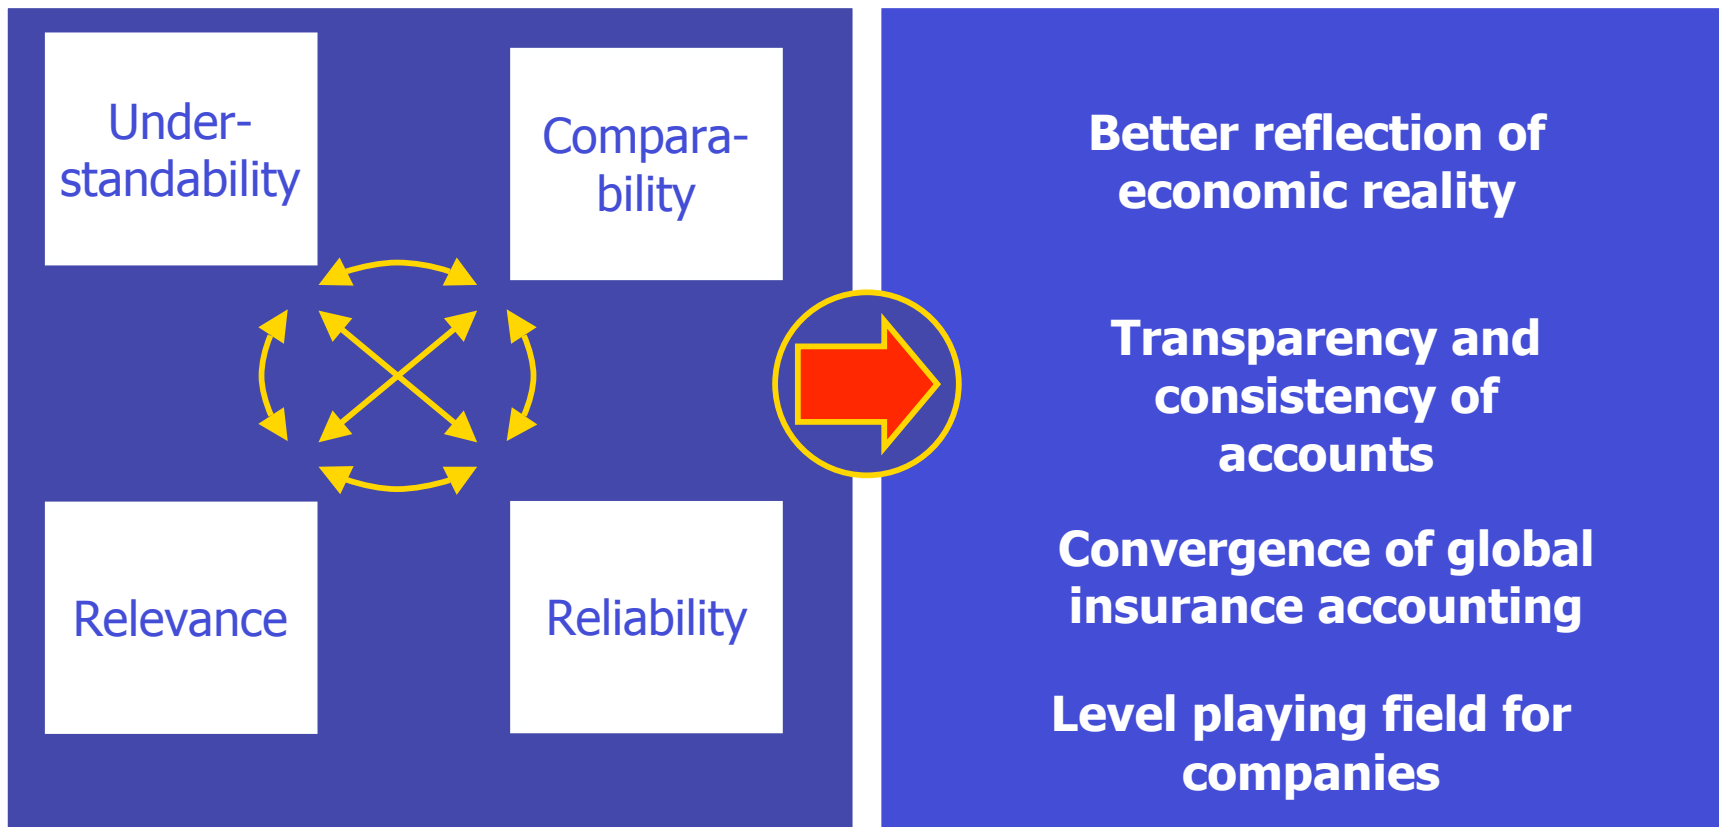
Under-standability

Compara-bility

Relevance

Reliability

Better reflection of economic reality

Transparency and consistency of accounts

Convergence of global insurance accounting

Level playing field for companies